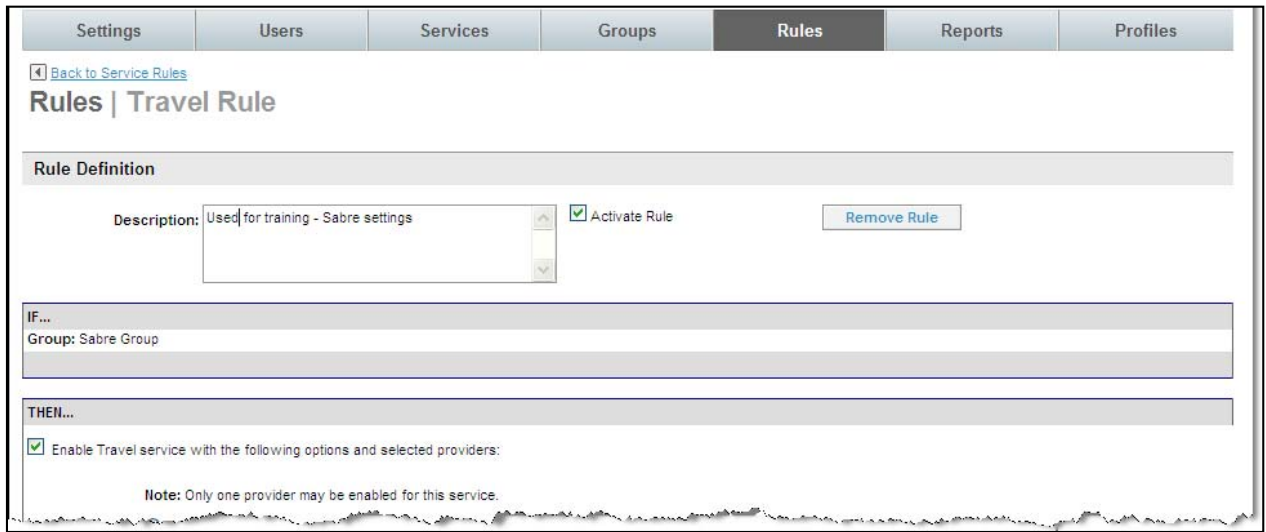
Settings | Users | Services | Groups | Rules | Reports | Profiles

Back to Service Rules

Rules | Travel Rule

Rule Definition

Description: Used for training - Sabre settings

Activate Rule

Remove Rule

IF...

Group: Sabre Group

THEN...

Enable Travel service with the following options and selected providers:

Note: Only one provider may be enabled for this service.